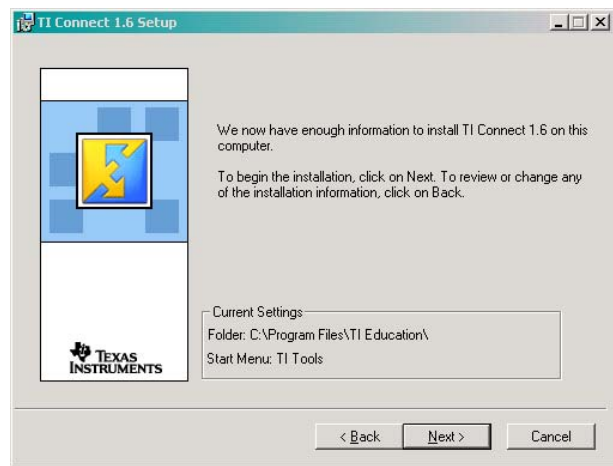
TI Connect 1.6 Setup

We now have enough information to install TI Connect 1.6 on this computer.

To begin the installation, click on Next. To review or change any of the installation information, click on Back.

Current Settings
Folder: C:\Program Files\TI Education\
Start Menu: TI Tools

Texas Instruments

< Back
Next >
Cancel